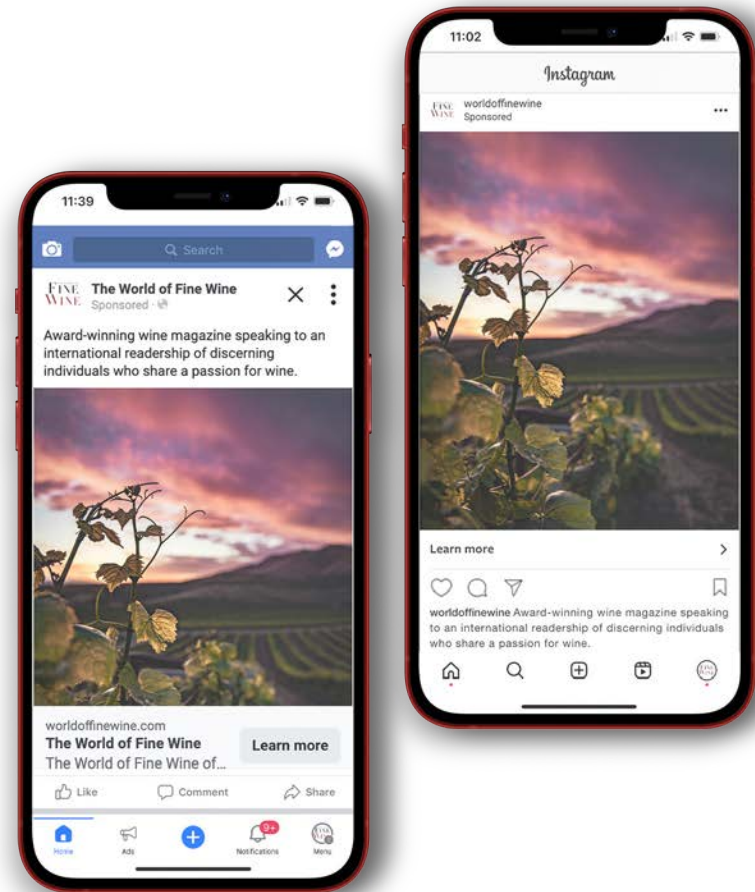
11:39

Search

FINE WINE The World of Fine Wine
Sponsored ·

Award-winning wine magazine speaking to an international readership of discerning individuals who share a passion for wine.

worldoffinewine.com
The World of Fine Wine
The World of Fine Wine of...
Learn more

Like Comment Share

Home Ads 9+ Notifications Menu

11:02

Instagram

FINE WINE worldoffinewine
Sponsored

Learn more

worldoffinewine Award-winning wine magazine speaking to an international readership of discerning individuals who share a passion for wine.